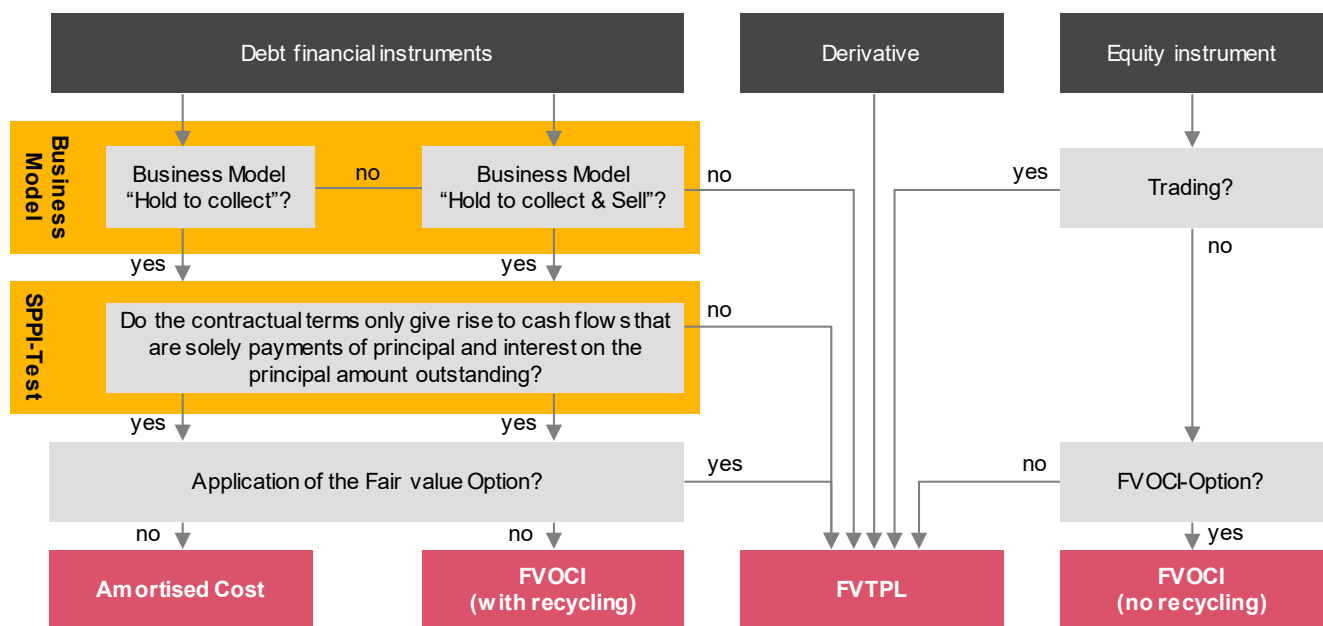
Debt financial instruments

Derivative

Equity instrument

Business Model

Business Model "Hold to collect"?

no

Business Model "Hold to collect & Sell"?

no

yes

Trading?

no

yes

yes

SPPI-Test

Do the contractual terms only give rise to cash flows that are solely payments of principal and interest on the principal amount outstanding?

no

yes

yes

Application of the Fair value Option?

yes

no

FVOCI-Option?

no

no

yes

Amortised Cost

FVOCI (with recycling)

FVTPL

FVOCI (no recycling)